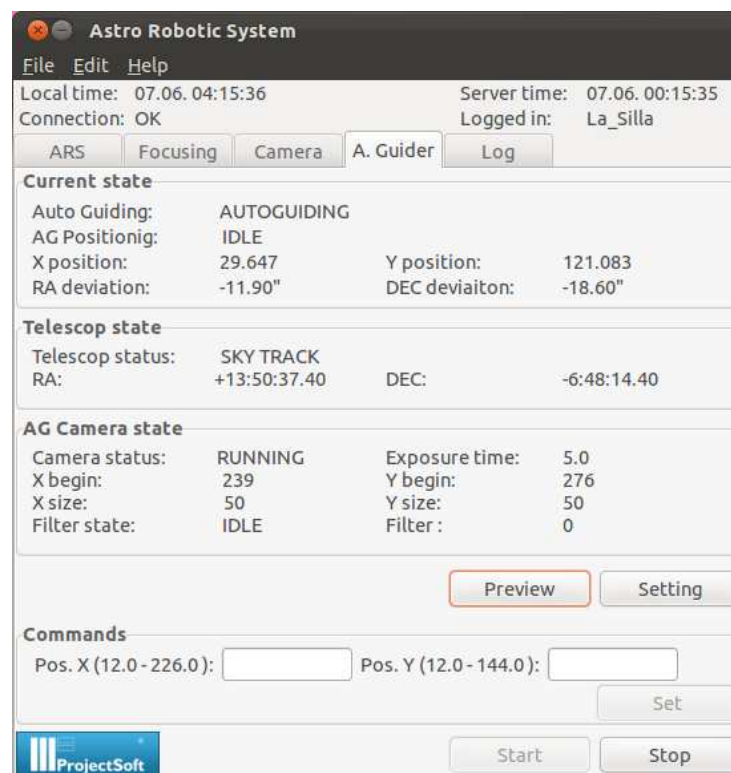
Astro Robotic System

File Edit Help

Local time: 07.06. 04:15:36
Server time: 07.06. 00:15:35
Connection: OK
Logged in: La_Silla

ARS | Focusing | Camera | A. Guider | Log

Current state
Auto Guiding: AUTOGUIDING
AG Positionig: IDLE
X position: 29.647
Y position: 121.083
RA deviation: -11.90"
DEC deviaiton: -18.60"

Telescop state
Telescop status: SKY TRACK
RA: +13:50:37.40
DEC: -6:48:14.40

AG Camera state
Camera status: RUNNING
Exposure time: 5.0
X begin: 239
Y begin: 276
X size: 50
Y size: 50
Filter state: IDLE
Filter : 0

Preview
Setting

Commands
Pos. X (12.0 - 226.0 ):
Pos. Y (12.0 - 144.0 ):
Set

ProjectSoft
Start
Stop